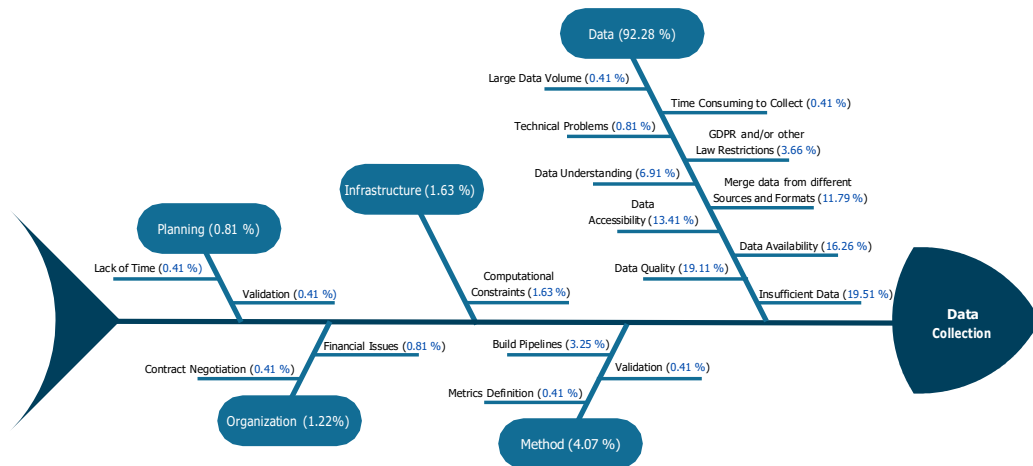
Data (92.28 %)

Large Data Volume (0.41 %)

Time Consuming to Collect (0.41 %)

Technical Problems (0.81 %)

GDPR and/or other Law Restrictions (3.66 %)

Data Understanding (6.91 %)

Merge data from different Sources and Formats (11.79 %)

Data Accessibility (13.41 %)

Data Availability (16.26 %)

Data Quality (19.11 %)

Insufficient Data (19.51 %)

Infrastructure (1.63 %)

Computational Constraints (1.63 %)

Planning (0.81 %)

Lack of Time (0.41 %)

Validation (0.41 %)

Data Collection

Financial Issues (0.81 %)

Contract Negotiation (0.41 %)

Organization (1.22%)

Build Pipelines (3.25 %)

Validation (0.41 %)

Metrics Definition (0.41 %)

Method (4.07 %)